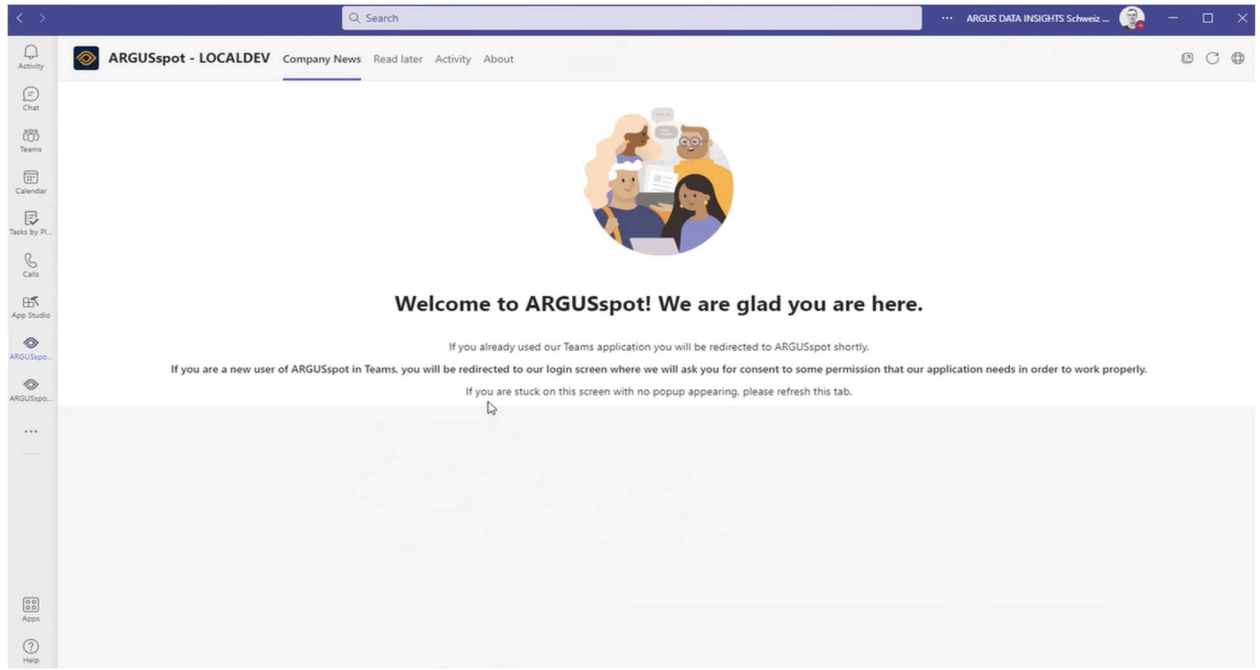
Search

ARGUS DATA INSIGHTS Schweiz ...

Activity
Chat
Teams
Calendar
Tasks by Pl...
Calls
App Studio
ARGUSspo...
ARGUSspo...
...
Apps
Help

ARGUSspot - LOCALDEV Company News Read later Activity About

Welcome to ARGUSspot! We are glad you are here.

If you already used our Teams application you will be redirected to ARGUSspot shortly.

If you are a new user of ARGUSspot in Teams, you will be redirected to our login screen where we will ask you for consent to some permission that our application needs in order to work properly.

If you are stuck on this screen with no popup appearing, please refresh this tab.